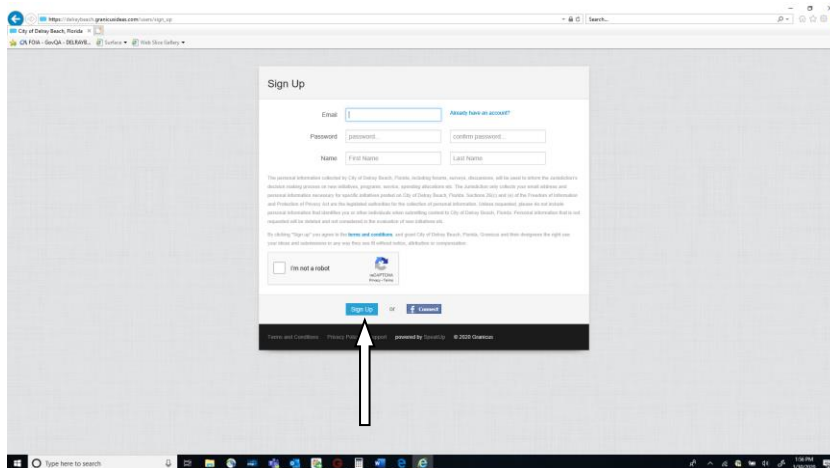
https://delraybeach.granicusideas.com/users/sign_up

Search...

City of Delray Beach, Florida

GN FOIA - GovQA - DELRAYB... Surface Web Slice Gallery

Sign Up

Email

Already have an account?

Password password... confirm password...

Name First Name Last Name

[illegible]

By clicking "Sign up" you agree to the terms and conditions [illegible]

I'm not a robot

reCAPTCHA
Privacy - Terms

Sign Up or f Connect

Terms and Conditions Privacy Policy Support powered by SpeakUp © 2020 Granicus

Type here to search

1:56 PM
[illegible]